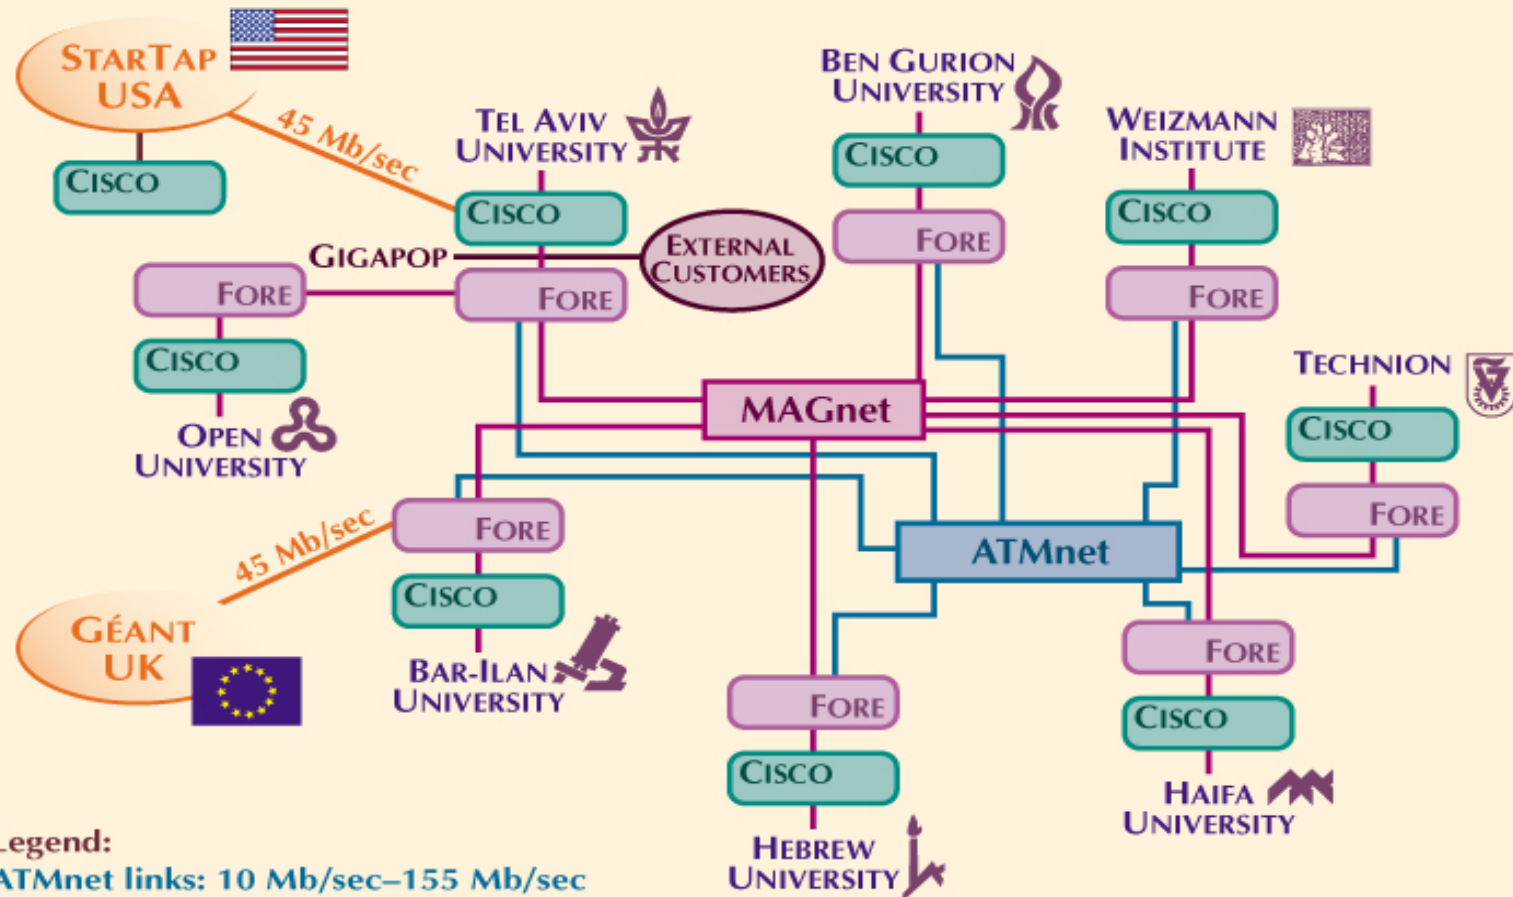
StarTap USA

45 Mb/sec

Cisco

Tel Aviv University

Cisco

Fore

Gigapop

External Customers

Fore

Cisco

Open University

Ben Gurion University

Cisco

Fore

Weizmann Institute

Cisco

Fore

Technion

Cisco

Fore

MAGnet

ATMnet

45 Mb/sec

Fore

Cisco

Bar-Ilan University

Géant UK

Fore

Cisco

Hebrew University

Fore

Cisco

Haifa University

Legend:
ATMnet links: 10 Mb/sec–155 Mb/sec